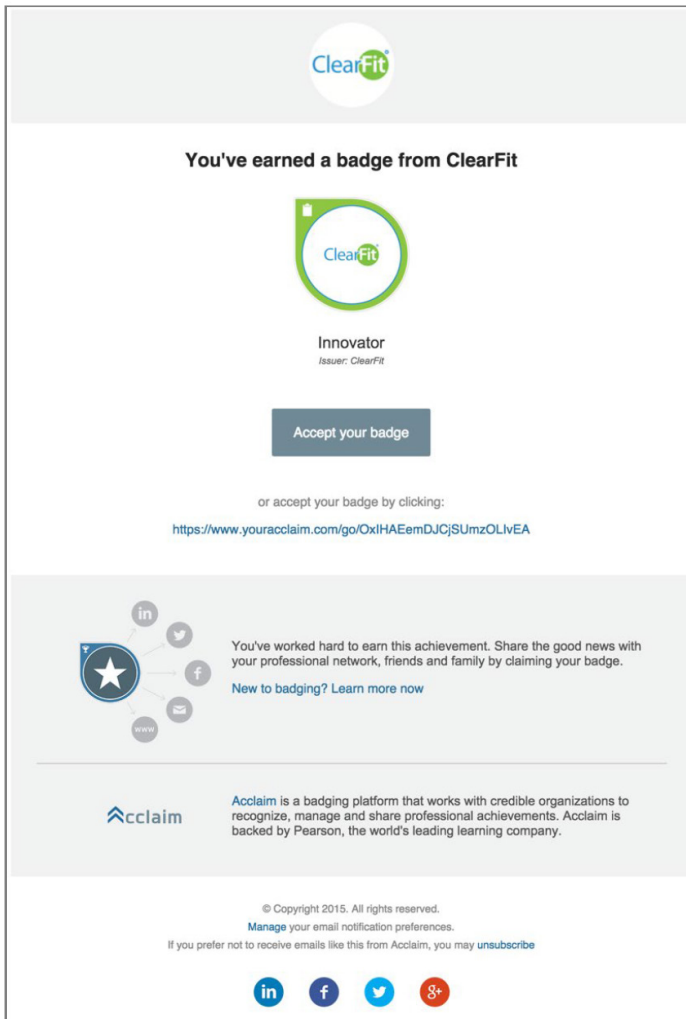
ClearFit

You've earned a badge from ClearFit

ClearFit

Innovator
Issuer: ClearFit

Accept your badge

or accept your badge by clicking:

https://www.youracclaim.com/go/OxIHAEemDJCjSUmzOLIvEA

in

f

www

You've worked hard to earn this achievement. Share the good news with your professional network, friends and family by claiming your badge.

New to badging? Learn more now

Acclaim

Acclaim is a badging platform that works with credible organizations to recognize, manage and share professional achievements. Acclaim is backed by Pearson, the world's leading learning company.

© Copyright 2015. All rights reserved.
Manage your email notification preferences.
If you prefer not to receive emails like this from Acclaim, you may unsubscribe

in f g+